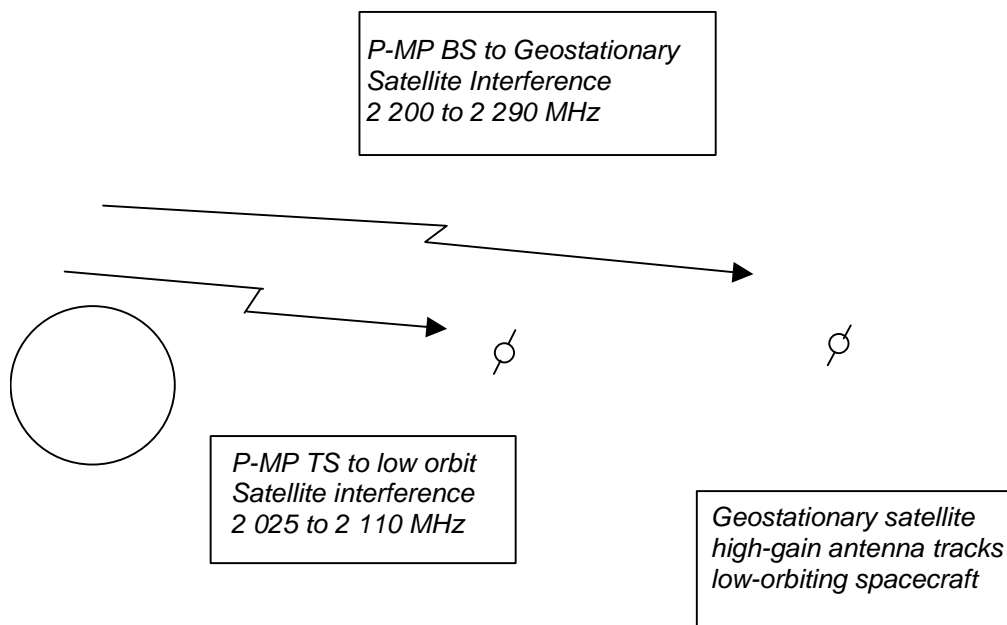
P-MP BS to Geostationary
Satellite Interference
2 200 to 2 290 MHz

P-MP TS to low orbit
Satellite interference
2 025 to 2 110 MHz

Geostationary satellite
high-gain antenna tracks
low-orbiting spacecraft